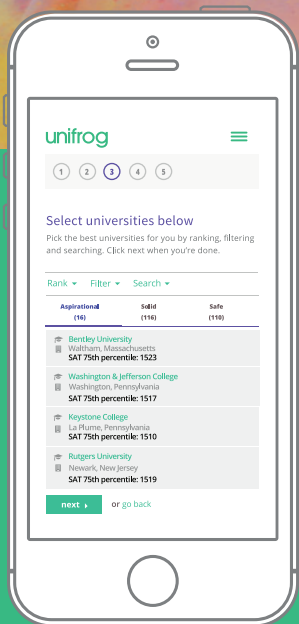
unifrog

1 2 3 4 5

Select universities below

Pick the best universities for you by ranking, filtering and searching. Click next when you're done.

Rank ▾ Filter ▾ Search ▾

| Aspirational (16) | Solid (116) | Safe (110) |
|---|---|---|

Bentley University
Waltham, Massachusetts
SAT 75th percentile: 1523

Washington & Jefferson College
Washington, Pennsylvania
SAT 75th percentile: 1517

Keystone College
La Plume, Pennsylvania
SAT 75th percentile: 1510

Rutgers University
Newark, New Jersey
SAT 75th percentile: 1519

next ▸ or go back